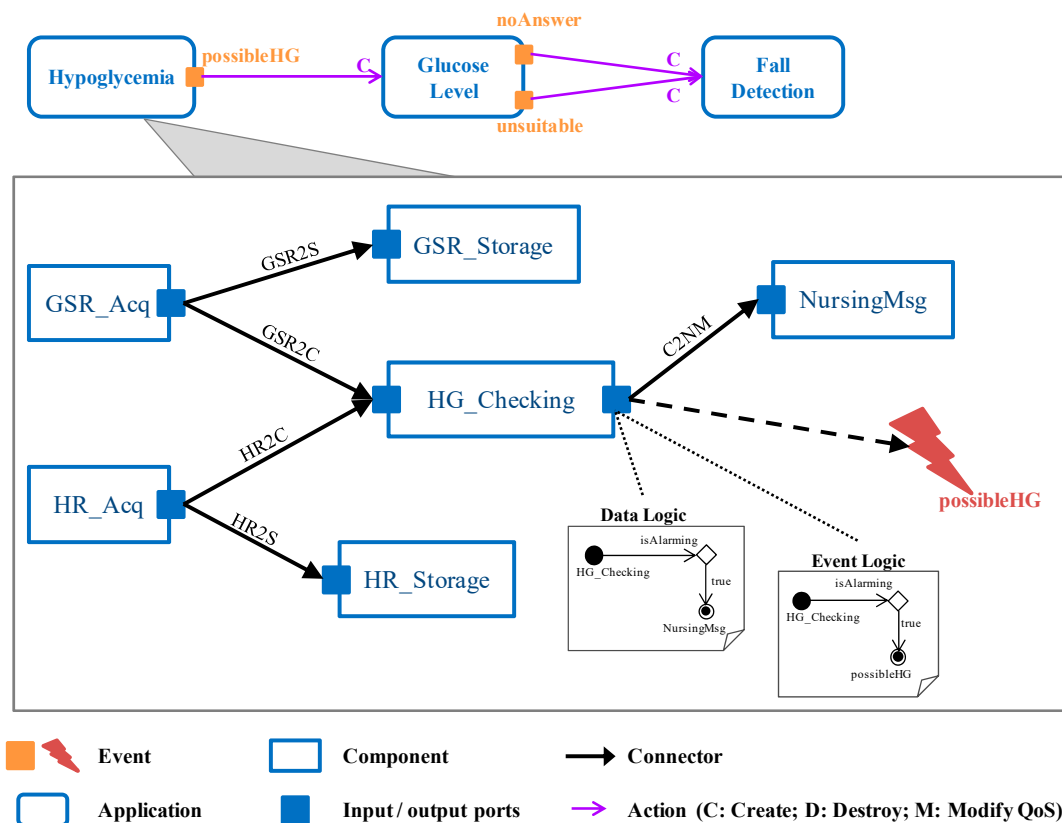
Hypoglycemia
possibleHG
C
Glucose Level
noAnswer
unsuitable
C
C
Fall Detection

GSR_Storage
GSR2S
GSR_Acq
GSR2C
NursingMsg
C2NM
HG_Checking
HR2C
HR_Acq
HR2S
HR_Storage
possibleHG

Data Logic
isAlarming
HG_Checking
true
NursingMsg

Event Logic
isAlarming
HG_Checking
true
possibleHG

Event
Component
Connector
Application
Input / output ports
Action (C: Create; D: Destroy; M: Modify QoS)